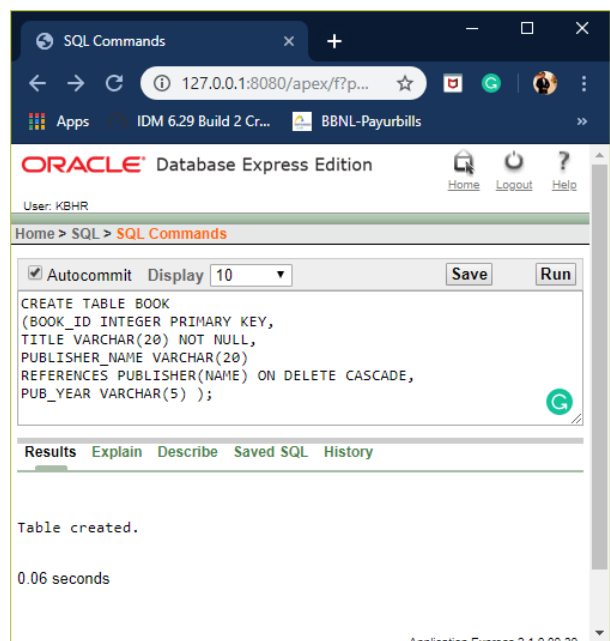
SQL Commands ×

127.0.0.1:8080/apex/f?p...

Apps IDM 6.29 Build 2 Cr... BBNL-Payurbills »

ORACLE Database Express Edition

Home Logout Help

User: KBHR

Home > SQL > SQL Commands

Autocommit Display 10 Save Run

CREATE TABLE BOOK
(BOOK_ID INTEGER PRIMARY KEY,
TITLE VARCHAR(20) NOT NULL,
PUBLISHER_NAME VARCHAR(20)
REFERENCES PUBLISHER(NAME) ON DELETE CASCADE,
PUB_YEAR VARCHAR(5) );

Results Explain Describe Saved SQL History

Table created.

0.06 seconds

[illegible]